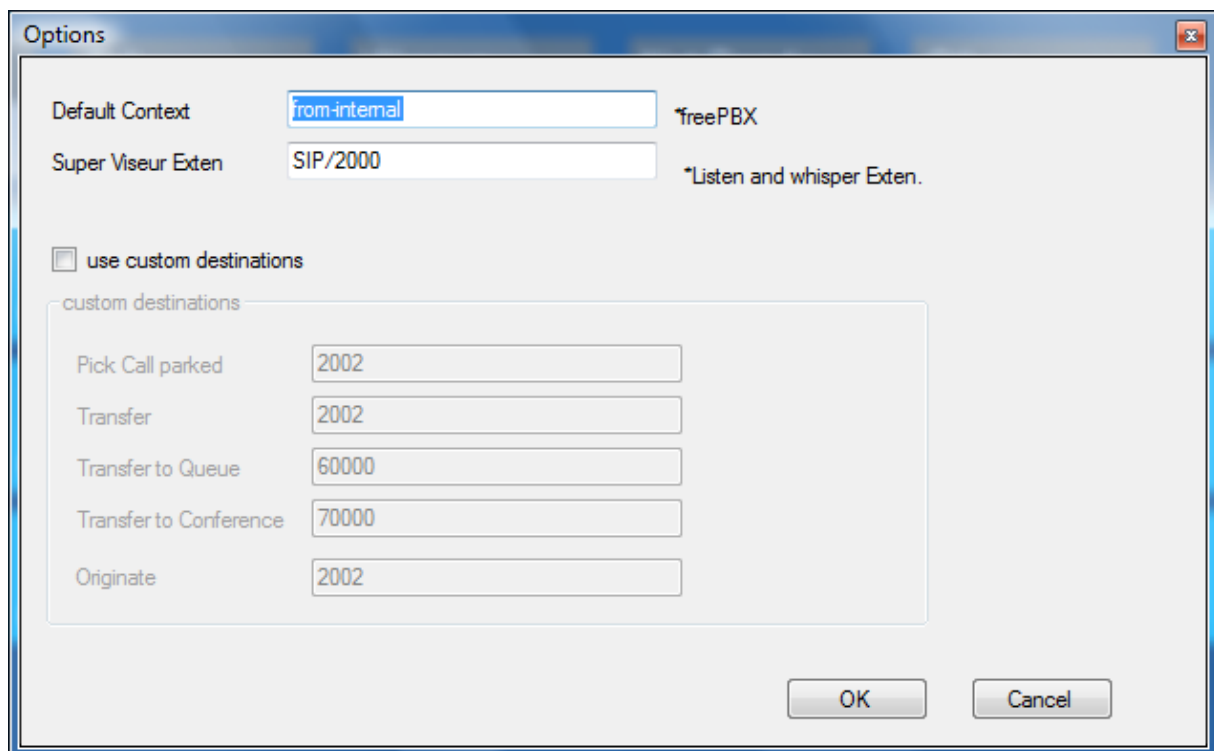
Options

Default Context from-internal *freePBX

Super Viseur Exten SIP/2000 *Listen and whisper Exten.

use custom destinations

custom destinations

Pick Call parked 2002

Transfer 2002

Transfer to Queue 60000

Transfer to Conference 70000

Originate 2002

OK

Cancel